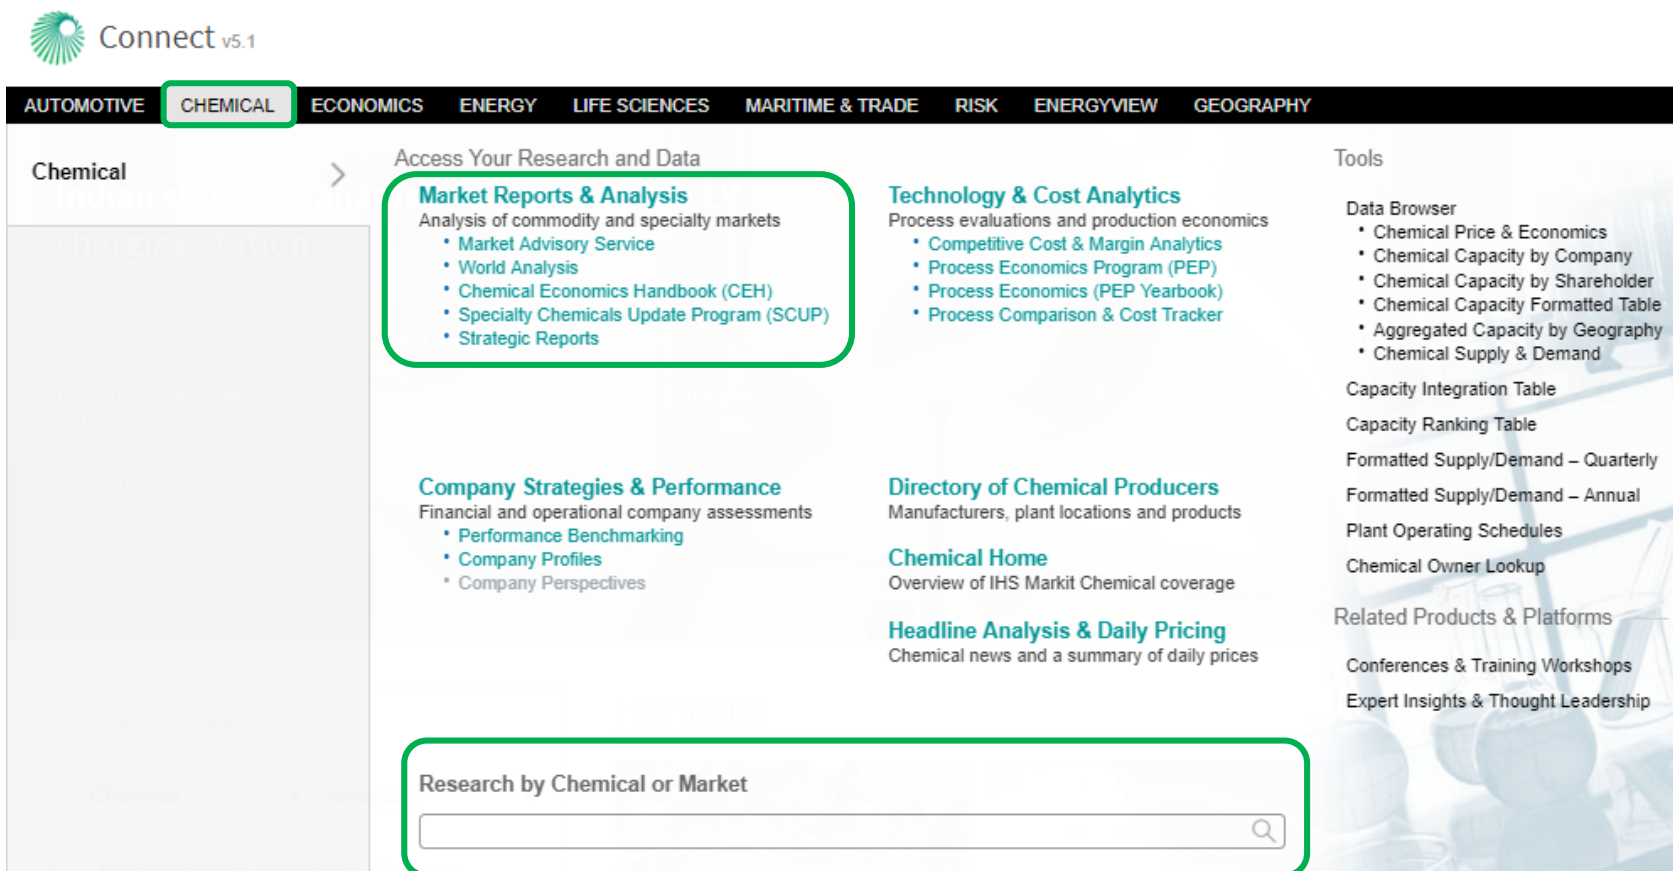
Connect v5.1

AUTOMOTIVE CHEMICAL ECONOMICS ENERGY LIFE SCIENCES MARITIME & TRADE RISK ENERGYVIEW GEOGRAPHY

Chemical

Access Your Research and Data

Market Reports & Analysis
Analysis of commodity and specialty markets
- Market Advisory Service
- World Analysis
- Chemical Economics Handbook (CEH)
- Specialty Chemicals Update Program (SCUP)
- Strategic Reports

Technology & Cost Analytics
Process evaluations and production economics
- Competitive Cost & Margin Analytics
- Process Economics Program (PEP)
- Process Economics (PEP Yearbook)
- Process Comparison & Cost Tracker

Company Strategies & Performance
Financial and operational company assessments
- Performance Benchmarking
- Company Profiles
- Company Perspectives

Directory of Chemical Producers
Manufacturers, plant locations and products

Chemical Home
Overview of IHS Markit Chemical coverage

Headline Analysis & Daily Pricing
Chemical news and a summary of daily prices

Research by Chemical or Market

Tools

Data Browser
- Chemical Price & Economics
- Chemical Capacity by Company
- Chemical Capacity by Shareholder
- Chemical Capacity Formatted Table
- Aggregated Capacity by Geography
- Chemical Supply & Demand

Capacity Integration Table
Capacity Ranking Table
Formatted Supply/Demand – Quarterly
Formatted Supply/Demand – Annual
Plant Operating Schedules
Chemical Owner Lookup

Related Products & Platforms

Conferences & Training Workshops
Expert Insights & Thought Leadership